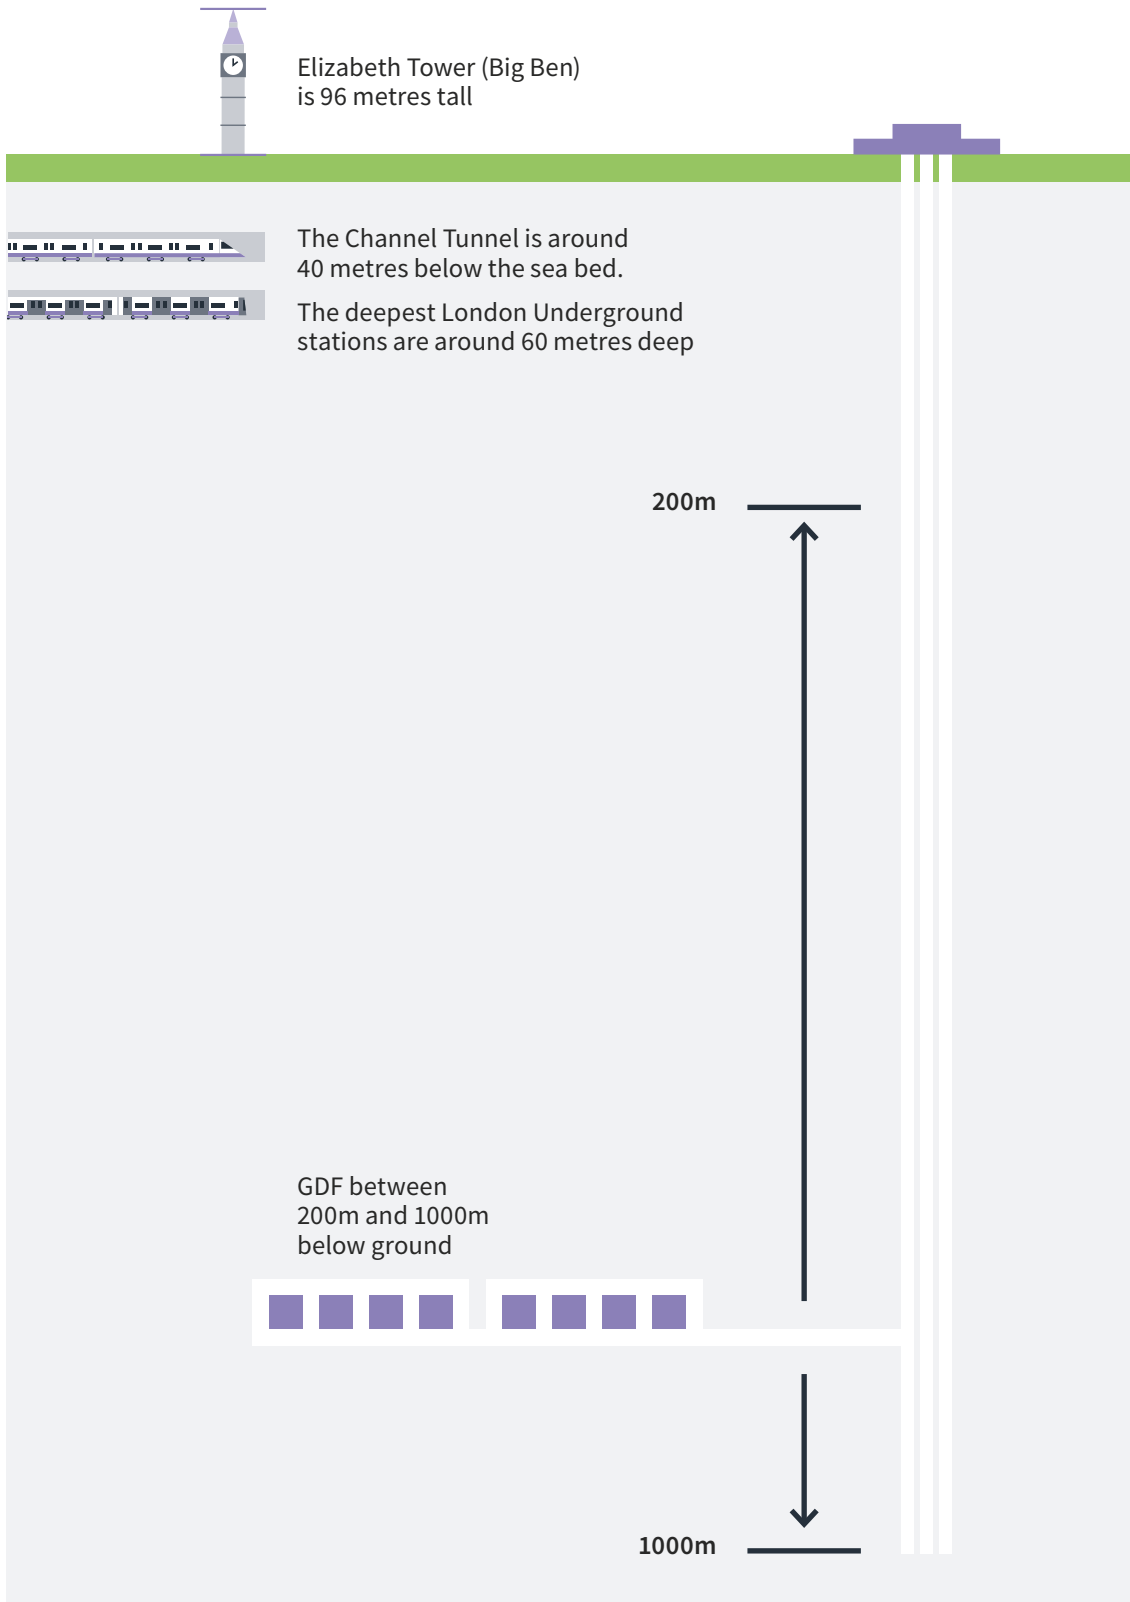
Elizabeth Tower (Big Ben)
is 96 metres tall

The Channel Tunnel is around
40 metres below the sea bed.

The deepest London Underground
stations are around 60 metres deep

200m

GDF between
200m and 1000m
below ground

1000m